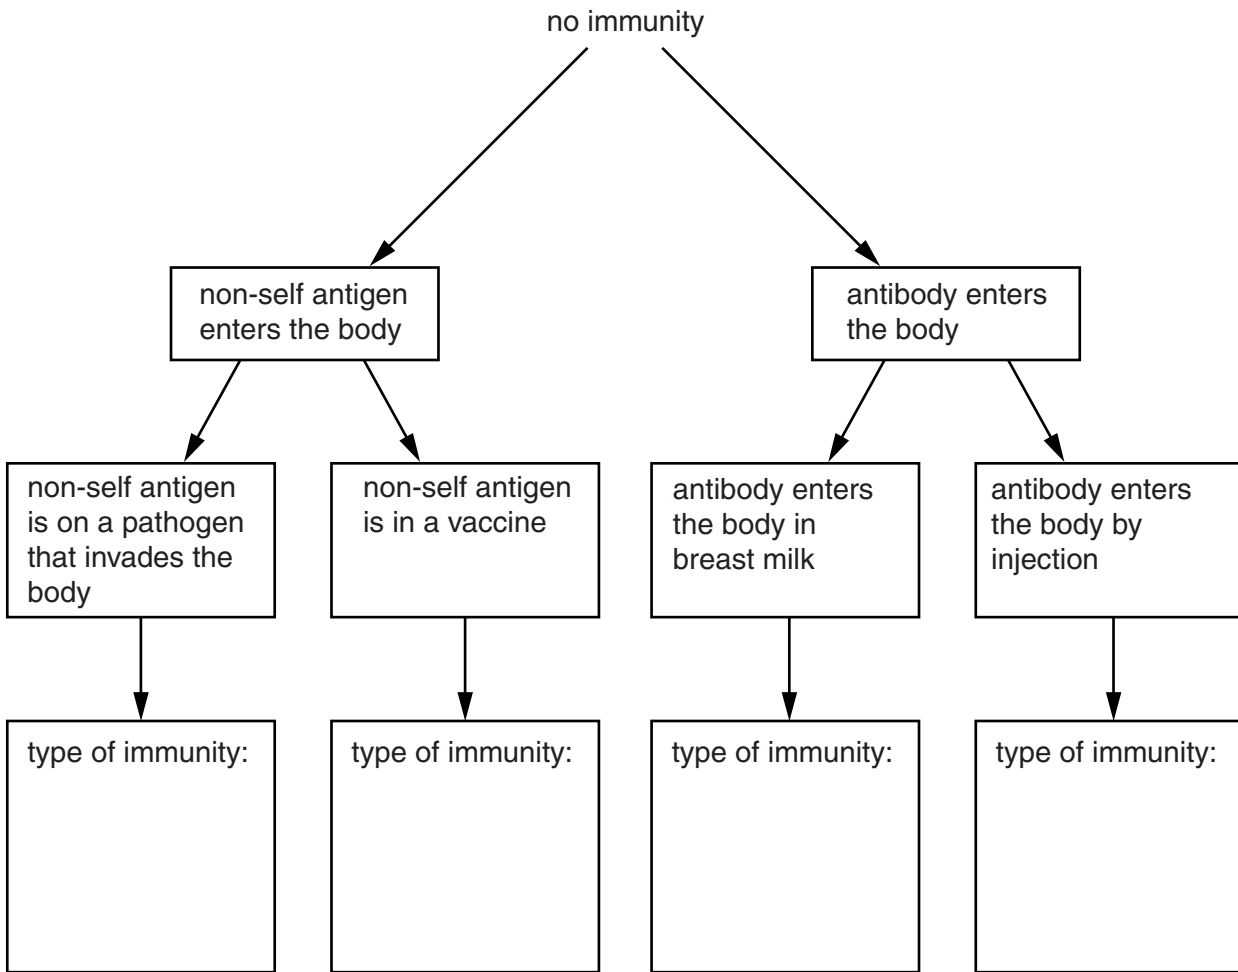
no immunity

non-self antigen enters the body

antibody enters the body

non-self antigen is on a pathogen that invades the body

non-self antigen is in a vaccine

antibody enters the body in breast milk

antibody enters the body by injection

type of immunity:

type of immunity:

type of immunity:

type of immunity: